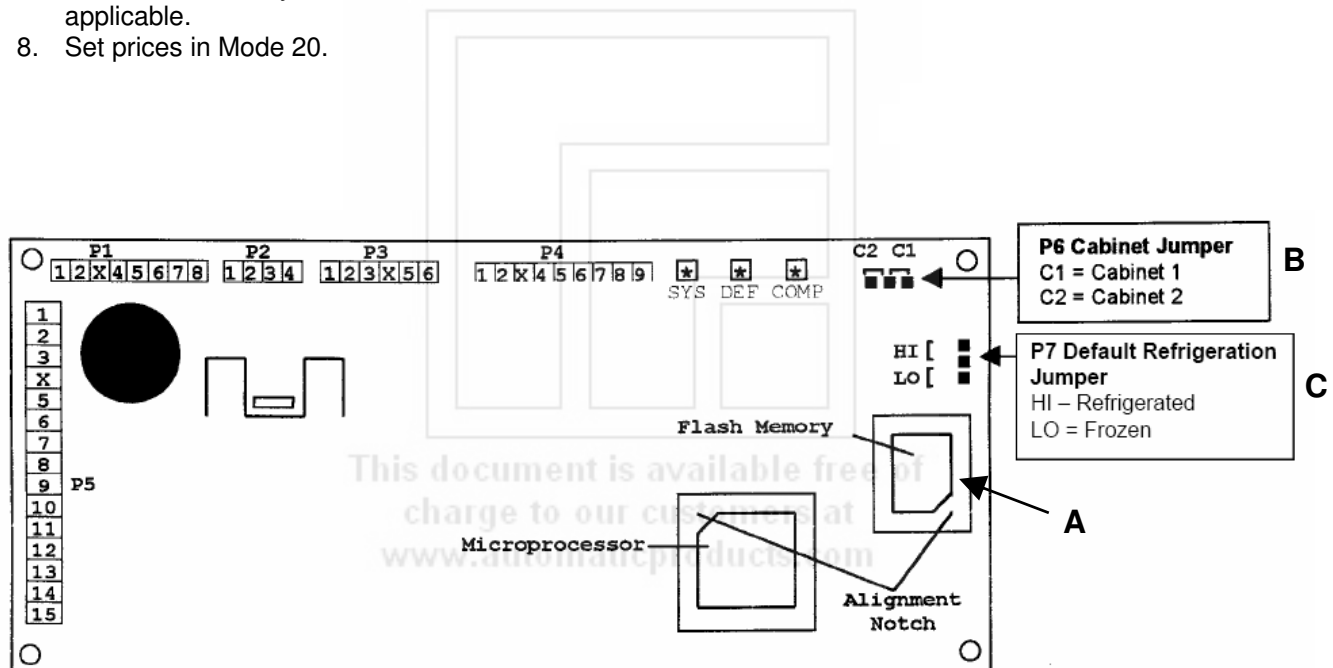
applicable.

8. Set prices in Mode 20.

P1
1 2 X 4 5 6 7 8

P2
1 2 3 4

P3
1 2 3 X 5 6

P4
1 2 X 4 5 6 7 8 9

SYS DEF COMP

C2 C1

P6 Cabinet Jumper
C1 = Cabinet 1
C2 = Cabinet 2

B

HI
LO

P7 Default Refrigeration Jumper
HI – Refrigerated
LO = Frozen

C

1
2
3
X
5
6
7
8
9
10
11
12
13
14
15

P5

Flash Memory

This document is available free of charge to our customers at www.automaticproducts.com

A

Microprocessor

Alignment Notch